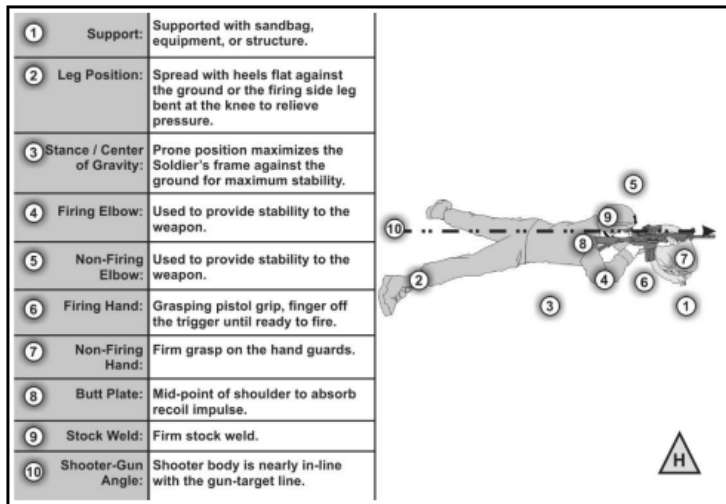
| | | |
|---|---|---|
| 1 | Support: | Supported with sandbag, equipment, or structure. |
| 2 | Leg Position: | Spread with heels flat against the ground or the firing side leg bent at the knee to relieve pressure. |
| 3 | Stance / Center of Gravity: | Prone position maximizes the Soldier's frame against the ground for maximum stability. |
| 4 | Firing Elbow: | Used to provide stability to the weapon. |
| 5 | Non-Firing Elbow: | Used to provide stability to the weapon. |
| 6 | Firing Hand: | Grasping pistol grip, finger off the trigger until ready to fire. |
| 7 | Non-Firing Hand: | Firm grasp on the hand guards. |
| 8 | Butt Plate: | Mid-point of shoulder to absorb recoil impulse. |
| 9 | Stock Weld: | Firm stock weld. |
| 10 | Shooter-Gun Angle: | Shooter body is nearly in-line with the gun-target line. |

5
10
9
8
7
2
4
6
3
1
H